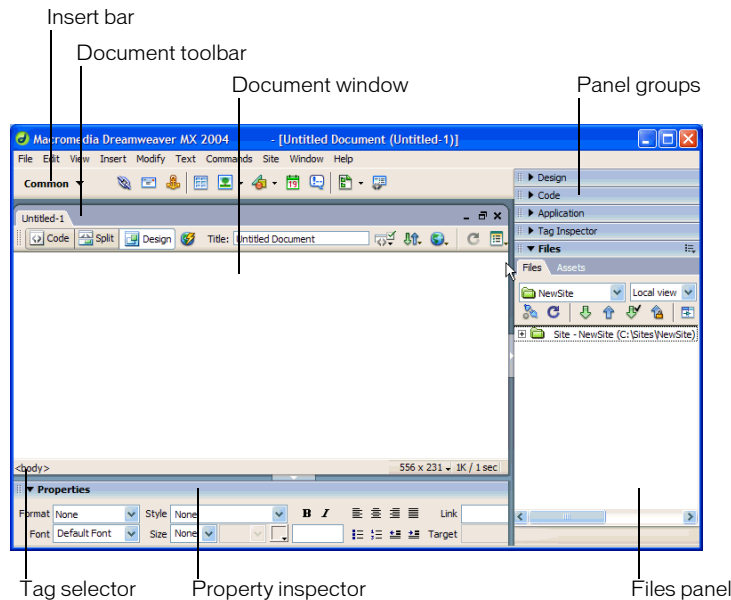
Insert bar

Document toolbar

Document window

Panel groups

Macromedia Dreamweaver MX 2004 - [Untitled Document (Untitled-1)]

File Edit View Insert Modify Text Commands Site Window Help

Common

Untitled-1

Code Split Design Title: Untitled Document

▶ Design
▶ Code
▶ Application
▶ Tag Inspector
▼ Files

Files Assets

NewSite Local view

Site - NewSite (C:\Sites\NewSite)

<body>

556 x 231 1K / 1 sec

▼ Properties

Format None Style None B I Link

Font Default Font Size None Target

Tag selector

Property inspector

Files panel